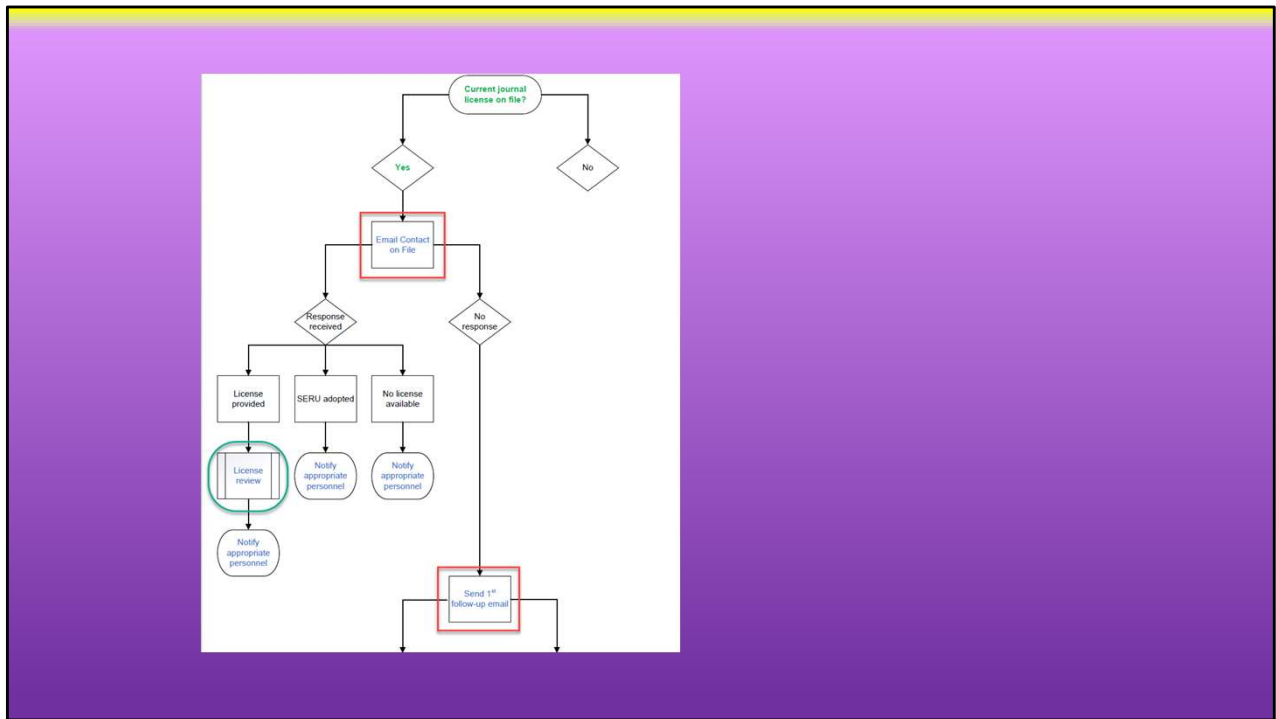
Current journal license on file?

Yes

No

Email Contact on File

Response received

No response

License provided

SERU adopted

No license available

License review

Notify appropriate personnel

Notify appropriate personnel

Notify appropriate personnel

Send 1$^{st}$ follow-up email